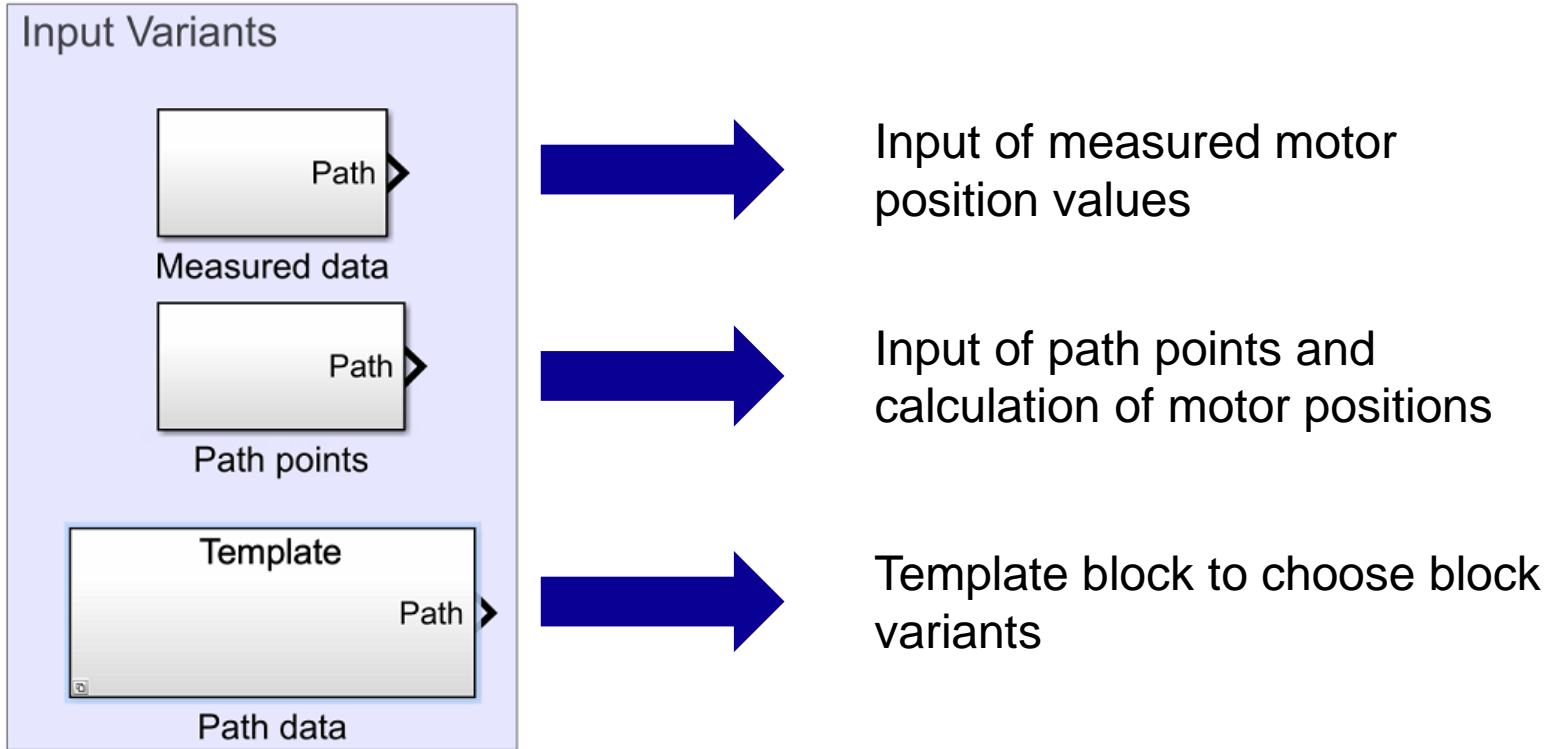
Input Variants

Path

Measured data

Path

Path points

Template

Path

Path data

Input of measured motor position values

Input of path points and calculation of motor positions

Template block to choose block variants